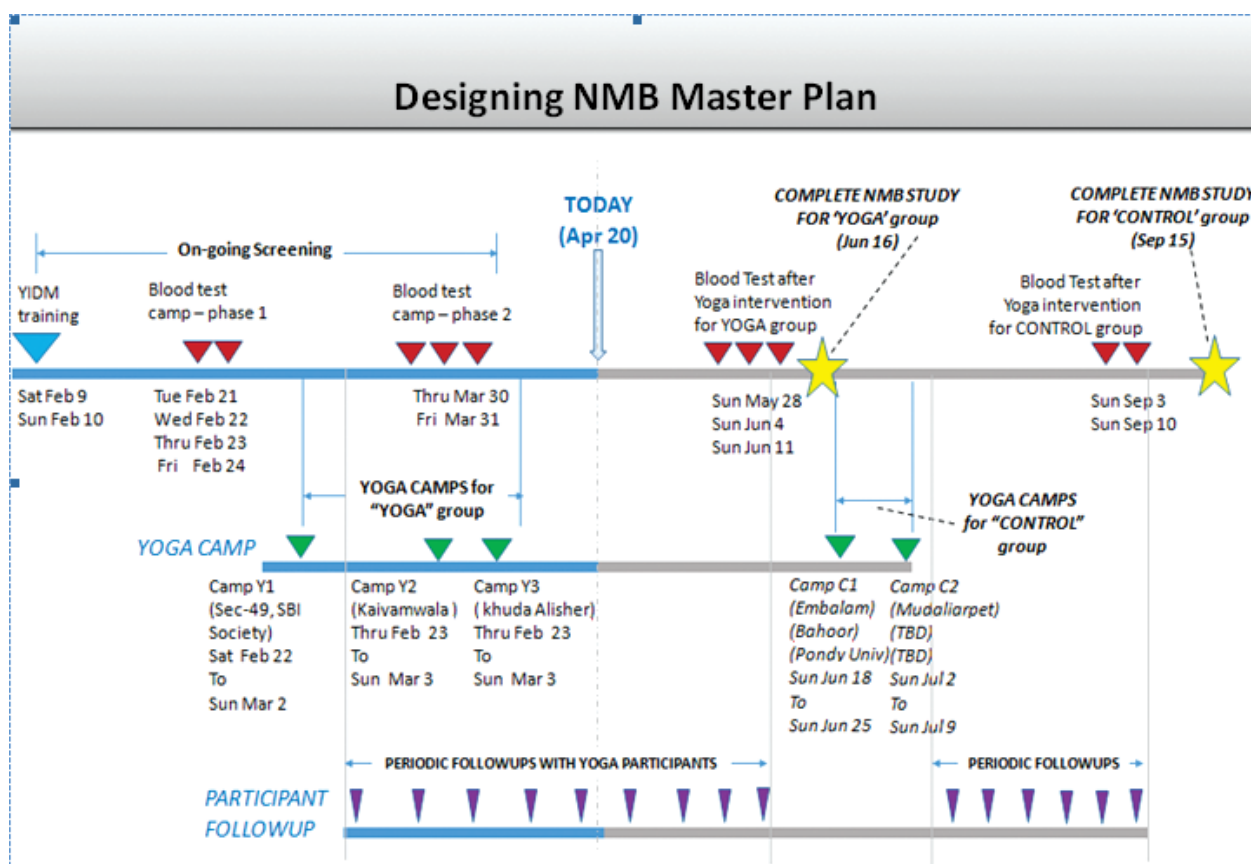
Designing NMB Master Plan

On-going Screening

TODAY (Apr 20)

COMPLETE NMB STUDY FOR 'YOGA' group (Jun 16)

COMPLETE NMB STUDY FOR 'CONTROL' group (Sep 15)

YIDM training

Blood test camp – phase 1

Blood test camp – phase 2

Blood Test after Yoga intervention for YOGA group

Blood Test after Yoga intervention for CONTROL group

Sat Feb 9
Sun Feb 10

Tue Feb 21
Wed Feb 22
Thru Feb 23
Fri Feb 24

Thru Mar 30
Fri Mar 31

Sun May 28
Sun Jun 4
Sun Jun 11

Sun Sep 3
Sun Sep 10

YOGA CAMPS for "YOGA" group

YOGA CAMPS for "CONTROL" group

YOGA CAMP

Camp Y1 (Sec-49, SBI Society) Sat Feb 22 To Sun Mar 2

Camp Y2 (Kaivamwala) Thru Feb 23 To Sun Mar 3

Camp Y3 (khuda Alisher) Thru Feb 23 To Sun Mar 3

Camp C1 (Embalam) (Bahoor) (Pondy Univ) Sun Jun 18 To Sun Jun 25

Camp C2 (Mudaliarpet) (TBD) (TBD) Sun Jul 2 To Sun Jul 9

PERIODIC FOLLOWUPS WITH YOGA PARTICIPANTS

PERIODIC FOLLOWUPS

PARTICIPANT FOLLOWUP